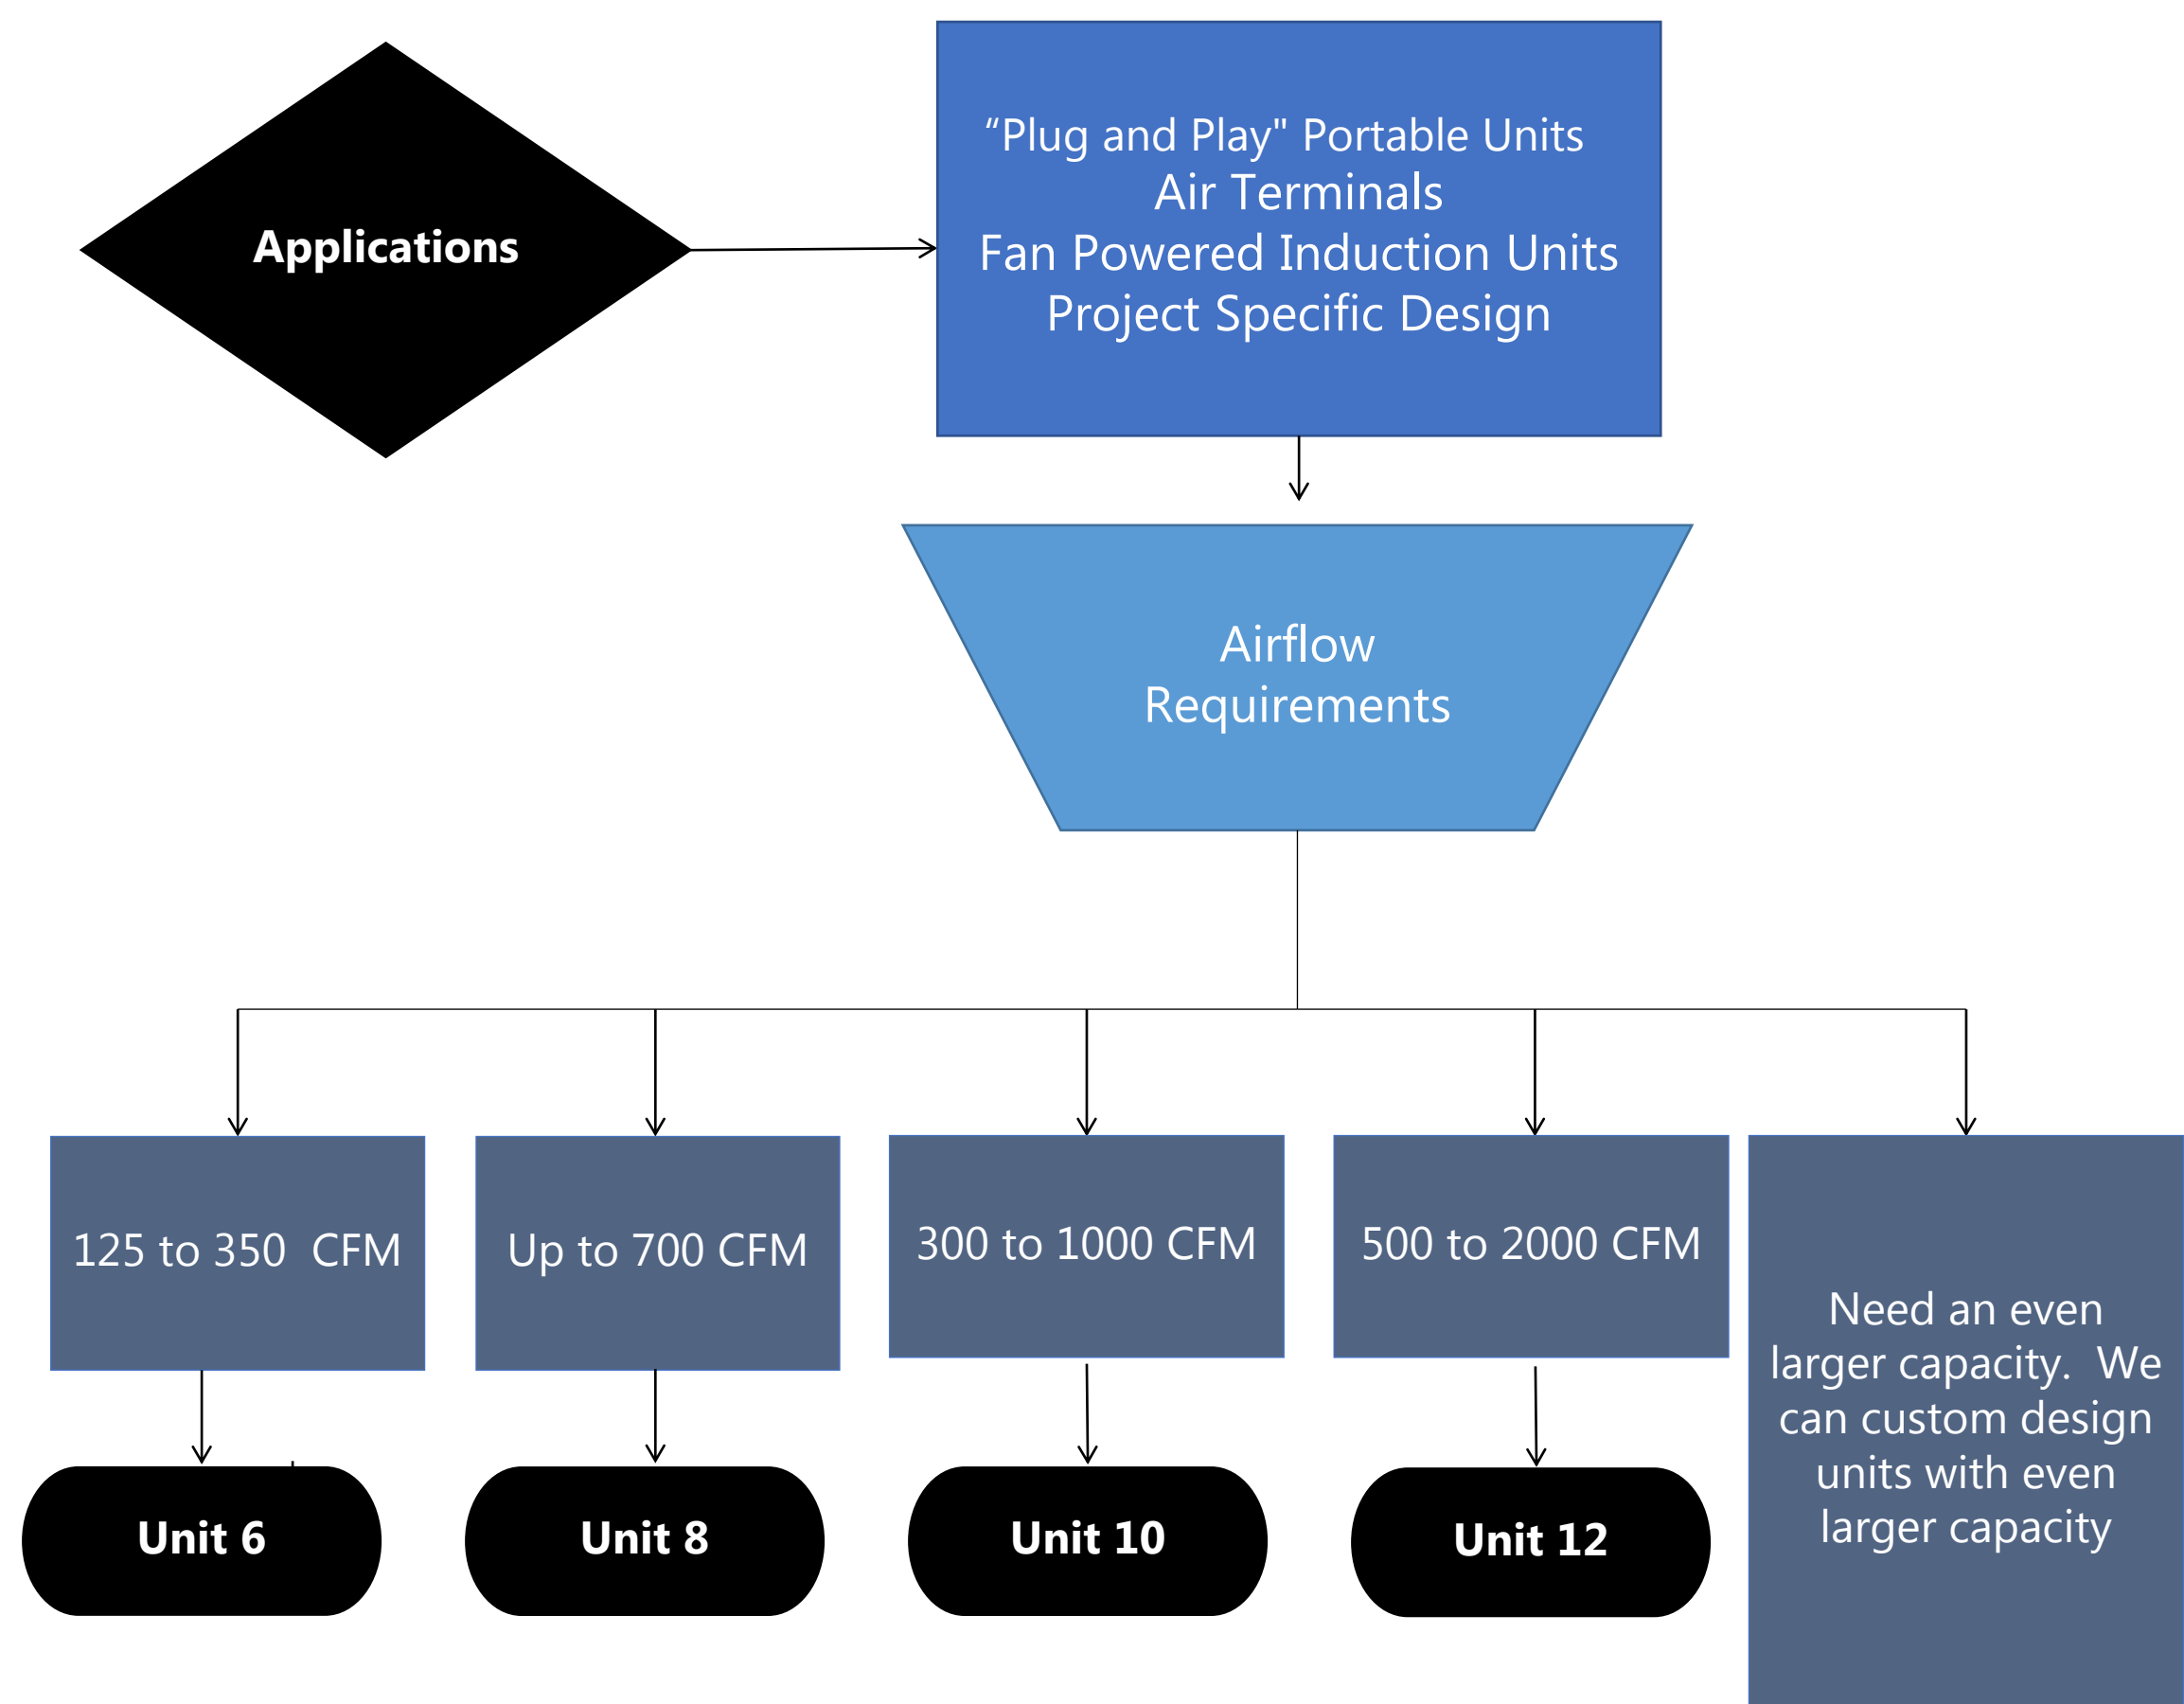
Applications

“Plug and Play" Portable Units
Air Terminals
Fan Powered Induction Units
Project Specific Design

Airflow
Requirements

125 to 350 CFM

Up to 700 CFM

300 to 1000 CFM

500 to 2000 CFM

Need an even larger capacity. We can custom design units with even larger capacity

Unit 6

Unit 8

Unit 10

Unit 12